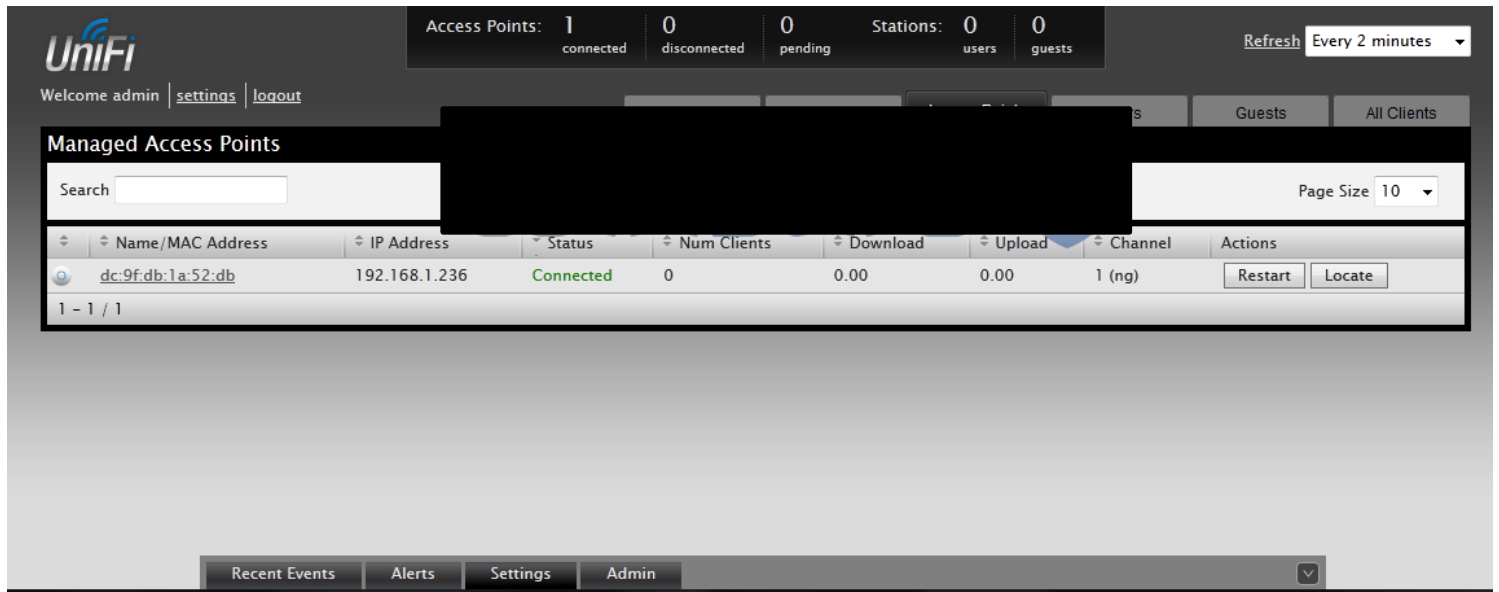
UniFi

Access Points: 1 connected 0 disconnected 0 pending Stations: 0 users 0 guests

Refresh Every 2 minutes

Welcome admin | settings | logout

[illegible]s Guests All Clients

Managed Access Points

Search

Page Size 10

| Name/MAC Address | IP Address | Status | Num Clients | Download | Upload | Channel | Actions |
|---|---|---|---|---|---|---|---|
| dc:9f:db:1a:52:db | 192.168.1.236 | Connected | 0 | 0.00 | 0.00 | 1 (ng) | Restart Locate |

1 - 1 / 1

Recent Events Alerts Settings Admin